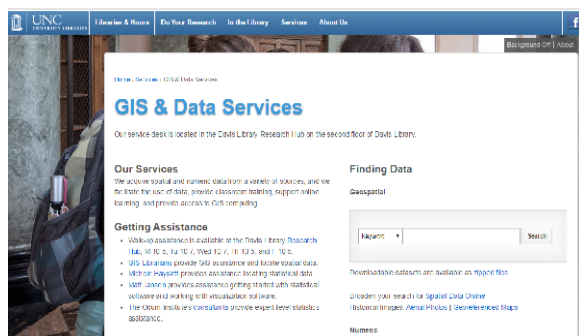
UNC UNIVERSITY LIBRARIES | Libraries & Hours | Do Your Research | In the Library | Services | About Us

Background Off | About

Home › Services › GIS & Data Services

GIS & Data Services

Our service desk is located in the Davis Library Research Hub on the second floor of Davis Library.

Our Services

We acquire spatial and numeric data from a variety of sources, and we facilitate the use of data, provide classroom training, support online learning, and provide access to GIS computing.

Getting Assistance

• Walk-up assistance is available at the Davis Library Research Hub, M 10-5, Tu 10-7, Wed 10-7, Th 10-5, and F 10-5.
• GIS Librarians provide GIS assistance and locate spatial data.
• Michele Hayslett provides assistance locating statistical data.
• Matt Jansen provides assistance getting started with statistical software and working with visualization software.
• The Odum Institute's consultants provide expert-level statistics assistance.

Finding Data

Geospatial

Keyword ▾

Search

Downloadable datasets are available as zipped files.

Broaden your search for Spatial Data Online
Historical Images: Aerial Photos | Georeferenced Maps

Numeric